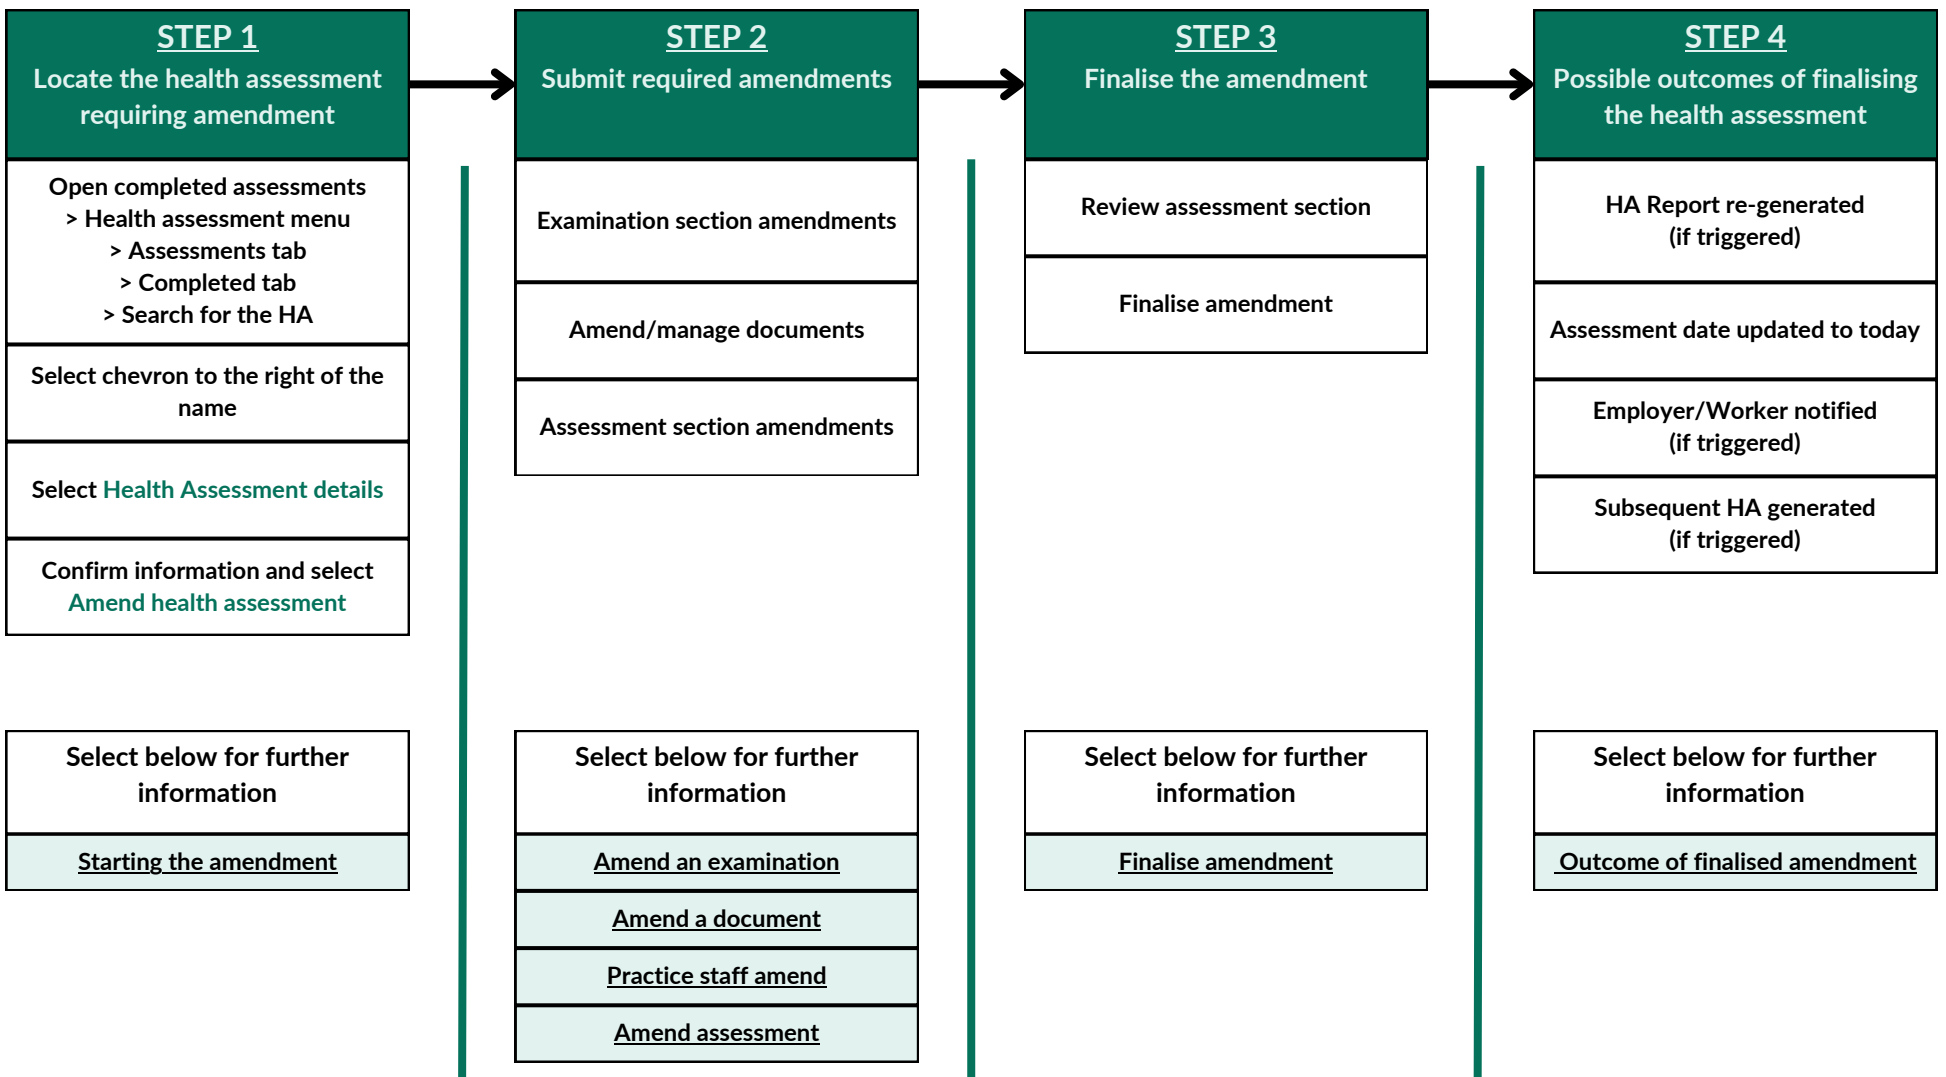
STEP 1
Locate the health assessment requiring amendment

Open completed assessments
> Health assessment menu
> Assessments tab
> Completed tab
> Search for the HA

Select chevron to the right of the name

Select Health Assessment details

Confirm information and select Amend health assessment

Select below for further information

Starting the amendment

STEP 2
Submit required amendments

Examination section amendments

Amend/manage documents

Assessment section amendments

Select below for further information

Amend an examination

Amend a document

Practice staff amend

Amend assessment

STEP 3
Finalise the amendment

Review assessment section

Finalise amendment

Select below for further information

Finalise amendment

STEP 4
Possible outcomes of finalising the health assessment

HA Report re-generated (if triggered)

Assessment date updated to today

Employer/Worker notified (if triggered)

Subsequent HA generated (if triggered)

Select below for further information

Outcome of finalised amendment